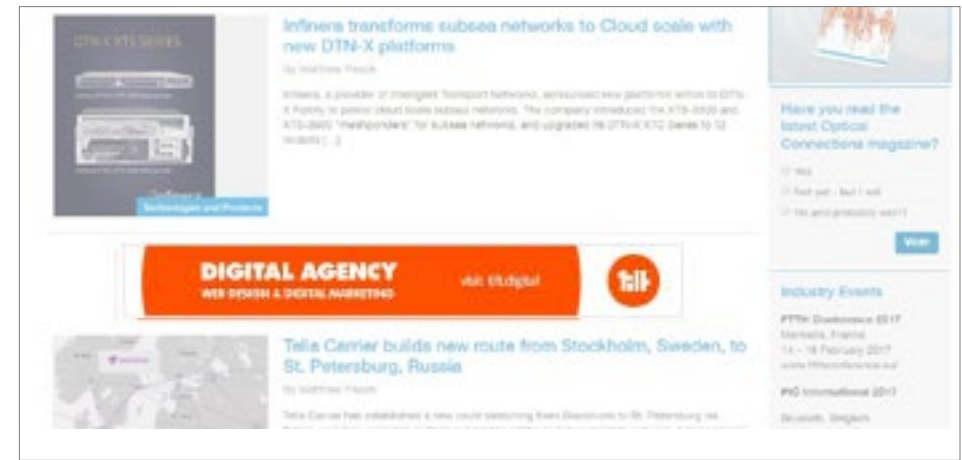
DTN-X XTC SERIES

Technologies and Products

Infinera transforms subsea networks to Cloud scale with new DTN-X platforms

By Matthew Peach

Infinera, a provider of Intelligent Transport Networks, announced new platforms within its DTN-X Family to power cloud scale subsea networks. The company introduced the XTS-3300 and XTS-3600 "meshponders" for subsea networks, and upgraded its DTN-X XTC Series to 12 terabits [...]

DIGITAL AGENCY
WEB DESIGN & DIGITAL MARKETING
visit tilt.digital
tilt

Telia Carrier builds new route from Stockholm, Sweden, to St. Petersburg, Russia

By Matthew Peach

Telia Carrier has established a new route stretching from Stockholm to St. Petersburg via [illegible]

Have you read the latest Optical Connections magazine?

Yes

Not yet - but I will

No and probably won't

Vote

Industry Events

FTTH Conference 2017
Marseille, France
14 – 16 February 2017
www.ftthconference.eu

PIC International 2017
Brussels, Belgium